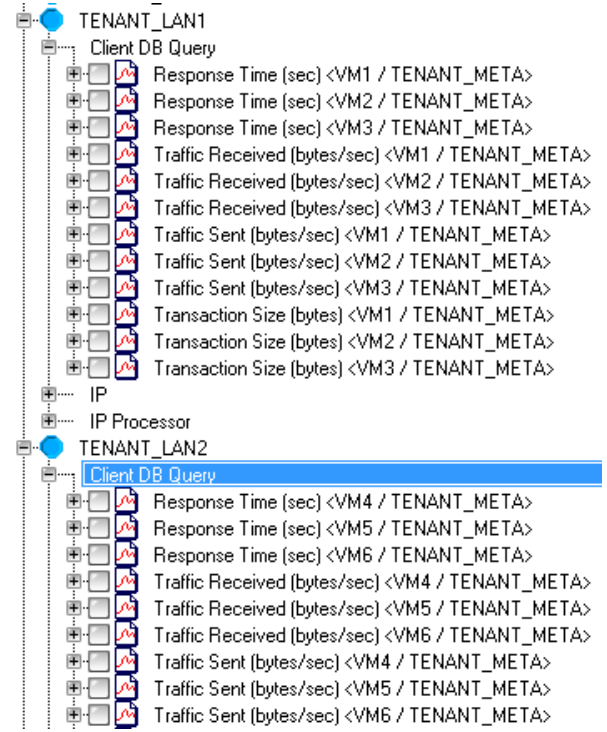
TENANT_LAN1
Client DB Query
Response Time (sec) <VM1 / TENANT_META>
Response Time (sec) <VM2 / TENANT_META>
Response Time (sec) <VM3 / TENANT_META>
Traffic Received (bytes/sec) <VM1 / TENANT_META>
Traffic Received (bytes/sec) <VM2 / TENANT_META>
Traffic Received (bytes/sec) <VM3 / TENANT_META>
Traffic Sent (bytes/sec) <VM1 / TENANT_META>
Traffic Sent (bytes/sec) <VM2 / TENANT_META>
Traffic Sent (bytes/sec) <VM3 / TENANT_META>
Transaction Size (bytes) <VM1 / TENANT_META>
Transaction Size (bytes) <VM2 / TENANT_META>
Transaction Size (bytes) <VM3 / TENANT_META>
IP
IP Processor
TENANT_LAN2
Client DB Query
Response Time (sec) <VM4 / TENANT_META>
Response Time (sec) <VM5 / TENANT_META>
Response Time (sec) <VM6 / TENANT_META>
Traffic Received (bytes/sec) <VM4 / TENANT_META>
Traffic Received (bytes/sec) <VM5 / TENANT_META>
Traffic Received (bytes/sec) <VM6 / TENANT_META>
Traffic Sent (bytes/sec) <VM4 / TENANT_META>
Traffic Sent (bytes/sec) <VM5 / TENANT_META>
Traffic Sent (bytes/sec) <VM6 / TENANT_META>